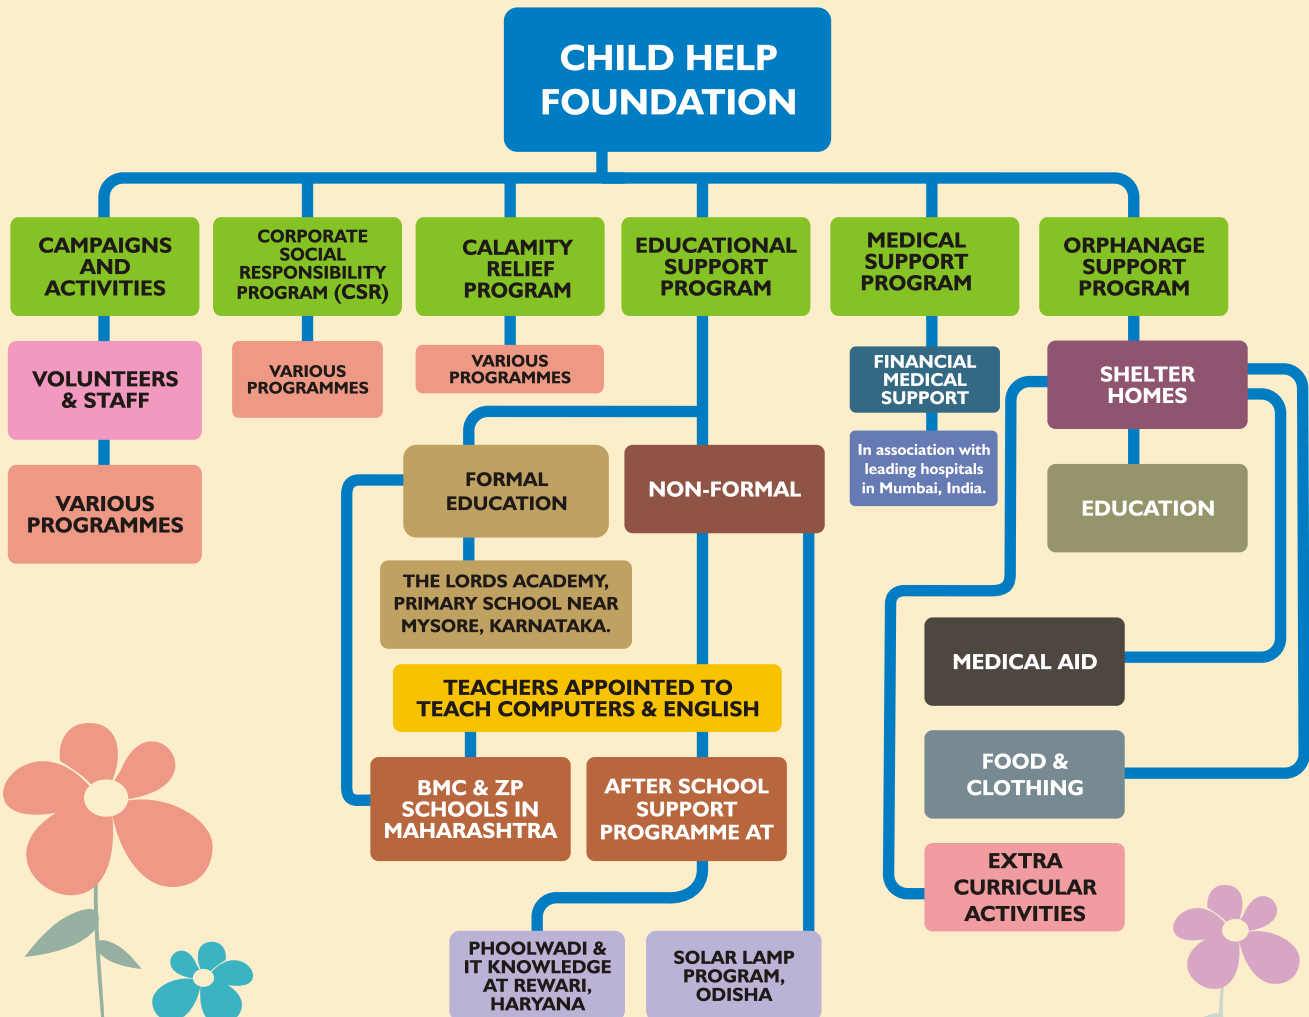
CHILD HELP FOUNDATION

CAMPAIGNS AND ACTIVITIES

VOLUNTEERS & STAFF

VARIOUS PROGRAMMES

CORPORATE SOCIAL RESPONSIBILITY PROGRAM (CSR)

VARIOUS PROGRAMMES

CALAMITY RELIEF PROGRAM

VARIOUS PROGRAMMES

EDUCATIONAL SUPPORT PROGRAM

FORMAL EDUCATION

NON-FORMAL

THE LORDS ACADEMY, PRIMARY SCHOOL NEAR MYSORE, KARNATAKA.

TEACHERS APPOINTED TO TEACH COMPUTERS & ENGLISH

BMC & ZP SCHOOLS IN MAHARASHTRA

AFTER SCHOOL SUPPORT PROGRAMME AT

PHOOLWADI & IT KNOWLEDGE AT REWARI, HARYANA

SOLAR LAMP PROGRAM, ODISHA

MEDICAL SUPPORT PROGRAM

FINANCIAL MEDICAL SUPPORT

In association with leading hospitals in Mumbai, India.

ORPHANAGE SUPPORT PROGRAM

SHELTER HOMES

EDUCATION

MEDICAL AID

FOOD & CLOTHING

EXTRA CURRICULAR ACTIVITIES